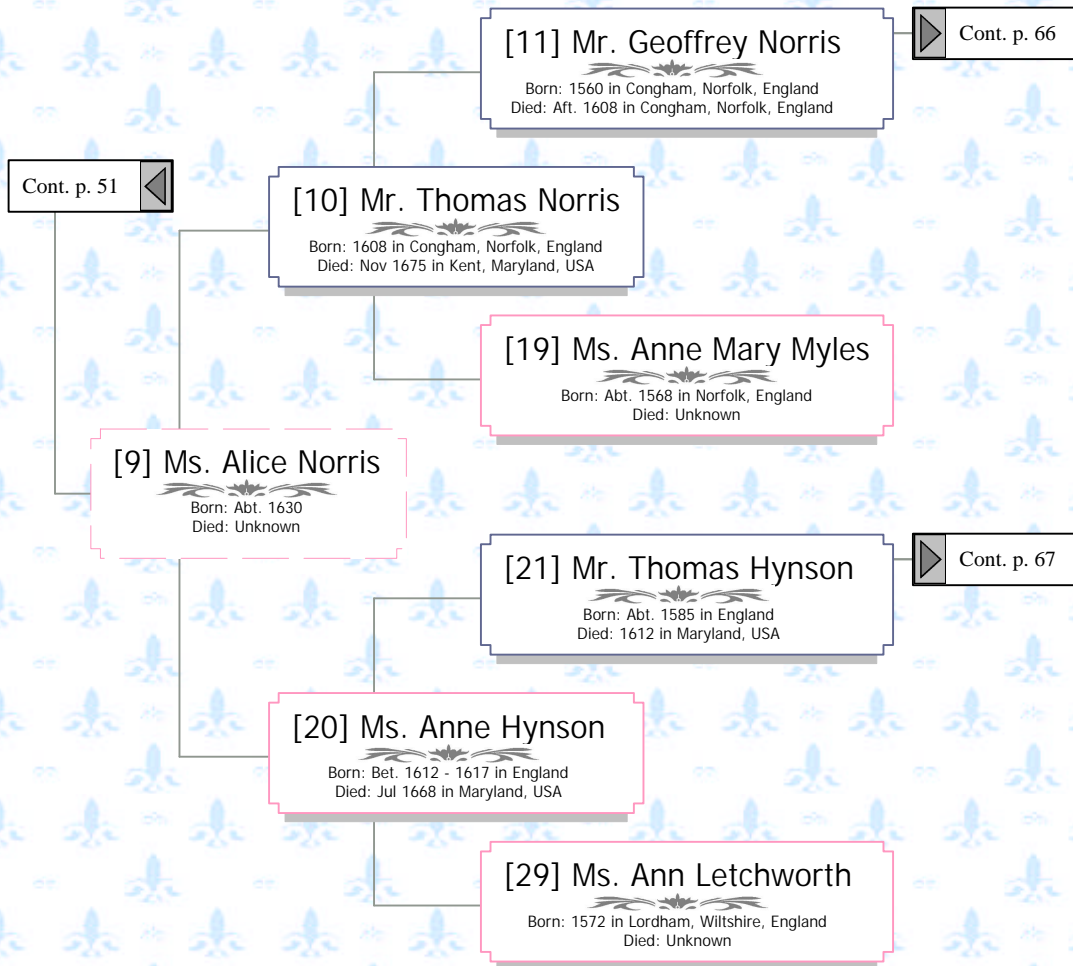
[11] Mr. Geoffrey Norris
Born: 1560 in Congham, Norfolk, England
Died: Aft. 1608 in Congham, Norfolk, England

Cont. p. 66

Cont. p. 51

[10] Mr. Thomas Norris
Born: 1608 in Congham, Norfolk, England
Died: Nov 1675 in Kent, Maryland, USA

[19] Ms. Anne Mary Myles
Born: Abt. 1568 in Norfolk, England
Died: Unknown

[9] Ms. Alice Norris
Born: Abt. 1630
Died: Unknown

[21] Mr. Thomas Hynson
Born: Abt. 1585 in England
Died: 1612 in Maryland, USA

Cont. p. 67

[20] Ms. Anne Hynson
Born: Bet. 1612 - 1617 in England
Died: Jul 1668 in Maryland, USA

[29] Ms. Ann Letchworth
Born: 1572 in Lordham, Wiltshire, England
Died: Unknown